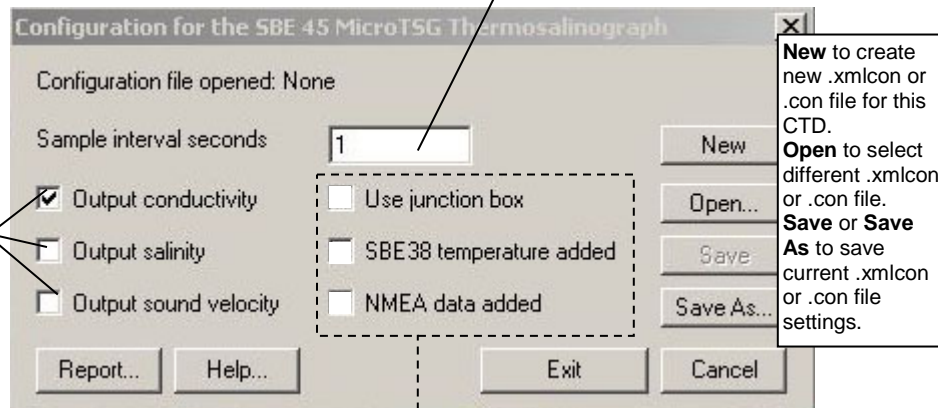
Configuration for the SBE 45 MicroTSG Thermosalinograph

Configuration file opened: None

Sample interval seconds 1

Output conductivity

Output salinity

Output sound velocity

Use junction box

SBE38 temperature added

NMEA data added

New

Open...

Save

Save As...

Report...

Help...

Exit

Cancel

**New** to create new .xmlcon or .con file for this CTD.
**Open** to select different .xmlcon or .con file.
**Save** or **Save As** to save current .xmlcon or .con file settings.